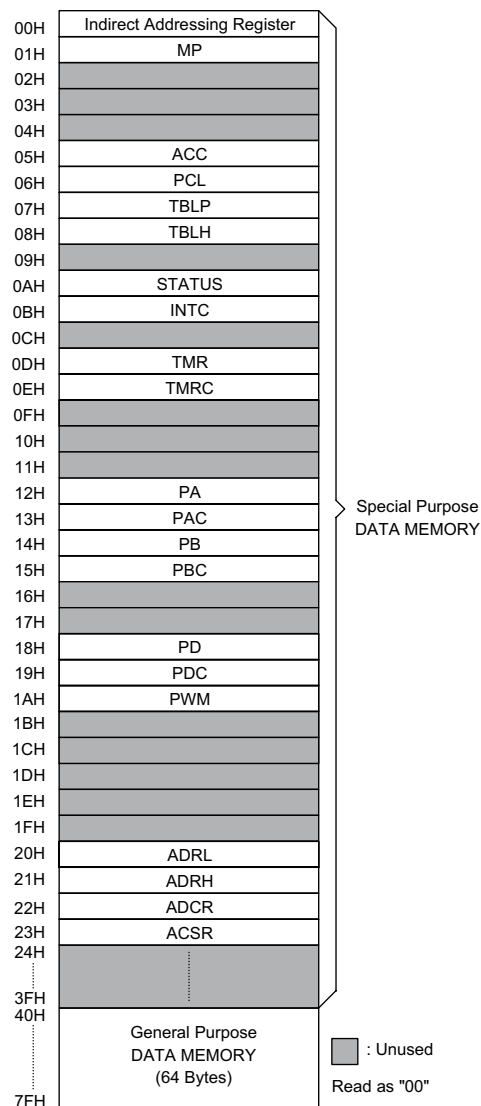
| | |
|---|---|
| 00H | Indirect Addressing Register |
| 01H | MP |
| 02H | |
| 03H | |
| 04H | |
| 05H | ACC |
| 06H | PCL |
| 07H | TBLP |
| 08H | TBLH |
| 09H | |
| 0AH | STATUS |
| 0BH | INTC |
| 0CH | |
| 0DH | TMR |
| 0EH | TMRC |
| 0FH | |
| 10H | |
| 11H | |
| 12H | PA |
| 13H | PAC |
| 14H | PB |
| 15H | PBC |
| 16H | |
| 17H | |
| 18H | PD |
| 19H | PDC |
| 1AH | PWM |
| 1BH | |
| 1CH | |
| 1DH | |
| 1EH | |
| 1FH | |
| 20H | ADRL |
| 21H | ADRH |
| 22H | ADCR |
| 23H | ACSR |
| 24H – 3FH | |
| 40H – 7FH | General Purpose DATA MEMORY (64 Bytes) |

Special Purpose DATA MEMORY

: Unused

Read as "00"